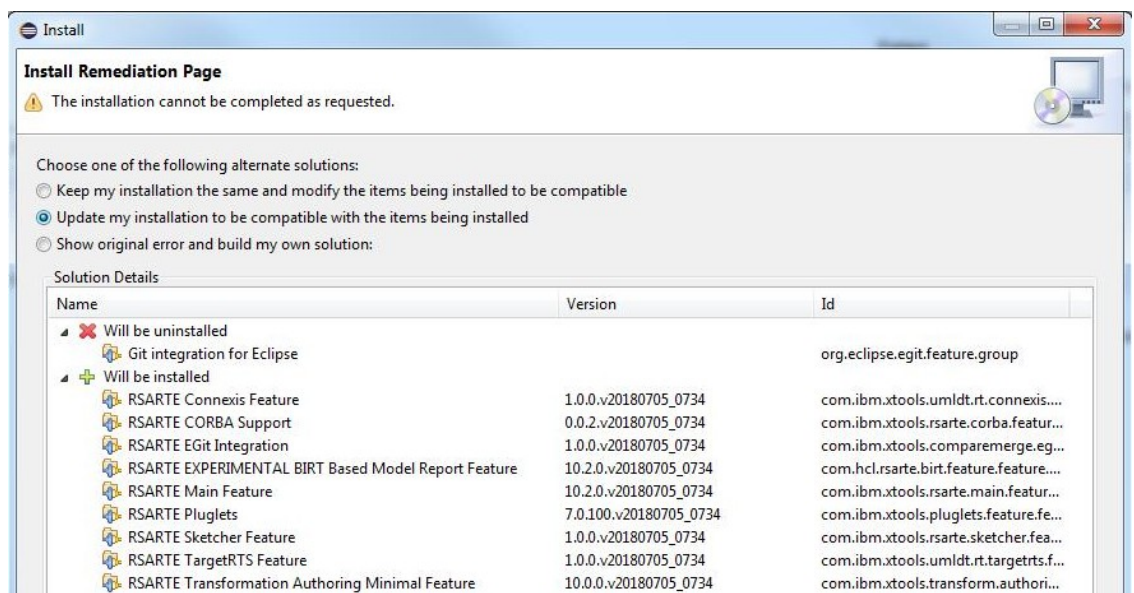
Install

Install Remediation Page

The installation cannot be completed as requested.

Choose one of the following alternate solutions:

Keep my installation the same and modify the items being installed to be compatible

Update my installation to be compatible with the items being installed

Show original error and build my own solution:

Solution Details

| Name | Version | Id |
|---|---|---|
| Will be uninstalled | | |
| Git integration for Eclipse | | org.eclipse.egit.feature.group |
| Will be installed | | |
| RSARTE Connexis Feature | 1.0.0.v20180705_0734 | com.ibm.xtools.umldt.rt.connexis.... |
| RSARTE CORBA Support | 0.0.2.v20180705_0734 | com.ibm.xtools.rsarte.corba.featur... |
| RSARTE EGit Integration | 1.0.0.v20180705_0734 | com.ibm.xtools.comparemerge.eg... |
| RSARTE EXPERIMENTAL BIRT Based Model Report Feature | 10.2.0.v20180705_0734 | com.hcl.rsarte.birt.feature.feature.... |
| RSARTE Main Feature | 10.2.0.v20180705_0734 | com.ibm.xtools.rsarte.main.featur... |
| RSARTE Pluglets | 7.0.100.v20180705_0734 | com.ibm.xtools.pluglets.feature.fe... |
| RSARTE Sketcher Feature | 1.0.0.v20180705_0734 | com.ibm.xtools.rsarte.sketcher.fea... |
| RSARTE TargetRTS Feature | 1.0.0.v20180705_0734 | com.ibm.xtools.umldt.rt.targetrts.f... |
| RSARTE Transformation Authoring Minimal Feature | 10.0.0.v20180705_0734 | com.ibm.xtools.transform.authori... |